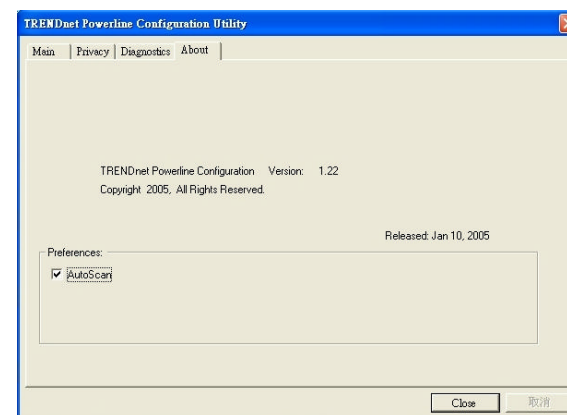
TRENDnet Powerline Configuration Utility

Main | Privacy | Diagnostics | About

TRENDnet Powerline Configuration Version: 1.22
Copyright 2005, All Rights Reserved.

Released: Jan 10, 2005

Preferences:
AutoScan

Close
取消